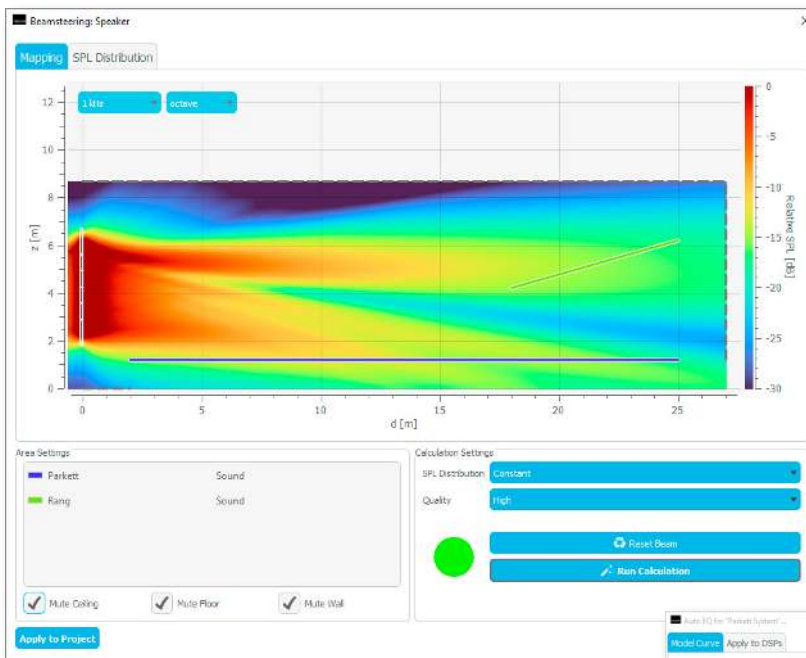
Beamsteering: Speaker

Mapping SPL Distribution

1 kHz octave

12
10
8
6
4
2
0

z [m]

0 5 10 15 20 25

d [m]

0
-5
-10
-15
-20
-25
-30

Relative SPL [db]

Area Settings

Parkett Sound

Rang Sound

Mute Ceiling Mute Floor Mute Wall

Calculation Settings

SPL Distribution Constant

Quality High

Reset Beam

Run Calculation

Apply to Project

Auto EQ for "Parkett System"...

Model Curve Apply to DSPs